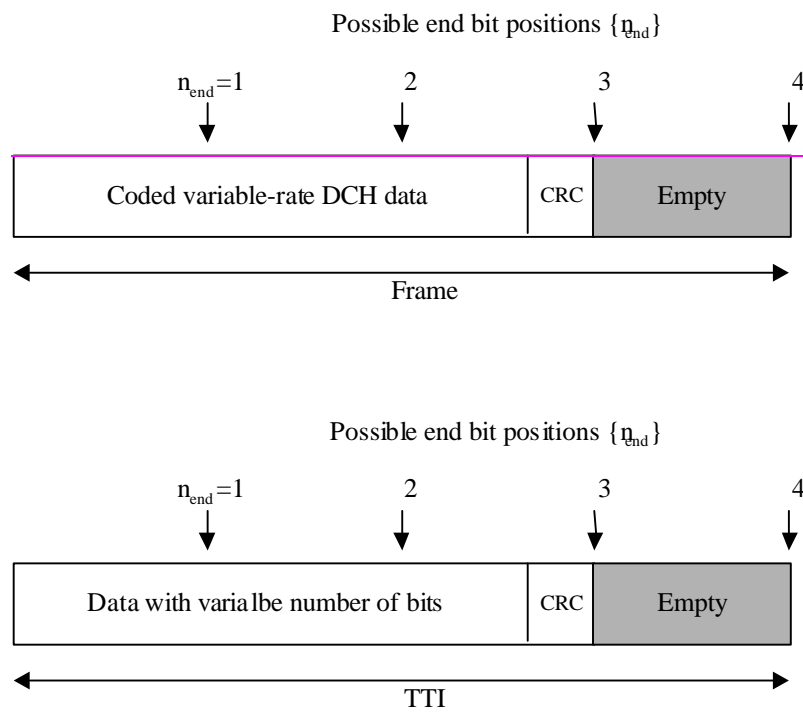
Possible end bit positions $\{n_{end}\}$

$n_{end}$=1 2 3 4

Coded variable-rate DCH data | CRC | Empty

Frame

Possible end bit positions $\{n_{end}\}$

$n_{end}$=1 2 3 4

Data with varialbe number of bits | CRC | Empty

TTI